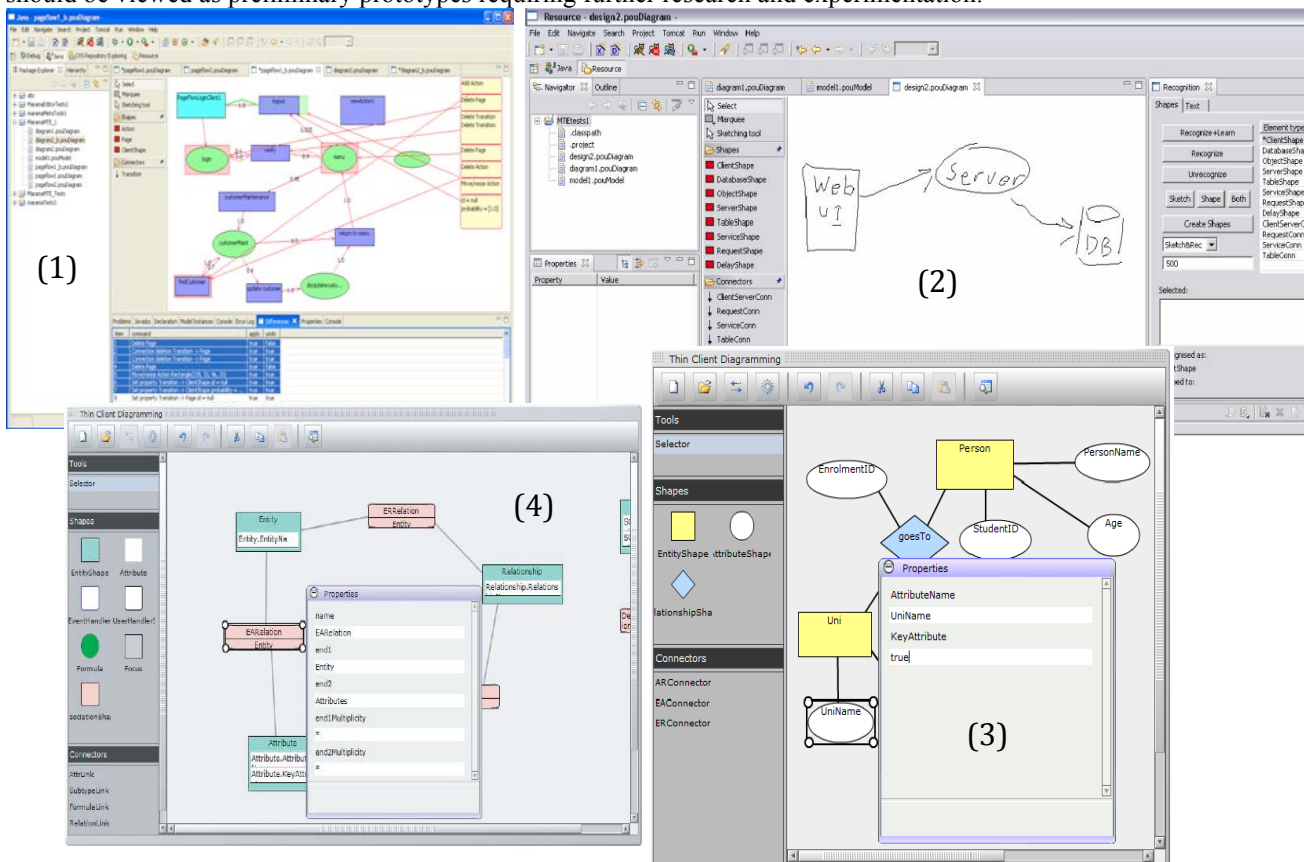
should be viewed as preliminary prototypes requiring further research and experimentation.

Java - pageflow1_b.pouDiagram

File Edit Navigate Search Project Tomcat Run Window Help

(1)

Resource - design2.pouDiagram -

File Edit Navigate Search Project Tomcat Run Window Help

Java Resource

Navigator Outline

MTEtests1
.classpath
.project
design2.pouDiagram
diagram1.pouDiagram
model1.pouModel

diagram1.pouDiagram model1.pouModel design2.pouDiagram

Select
Marquee
Sketching tool

Shapes
ClientShape
DatabaseShape
ObjectShape
ServerShape
TableShape
ServiceShape
RequestShape
DelayShape

Connectors
ClientServerConn
RequestConn
ServiceConn
TableConn

Web UI
Server
DB

(2)

Properties

Property Value

Recognition

Shapes Text

Recognize+Learn
Recognize
Unrecognize
Sketch Shape Both
Create Shapes
Sketch&Rec
500

Element type
*ClientShape
DatabaseSha
ObjectShape
ServerShape
TableShape
ServiceShape
RequestShape
DelayShape
ClientServerC
RequestConn
ServiceConn
TableConn

Selected:

gnised as:
tShape
ed to:

Thin Client Diagramming

Tools
Selector

Shapes
EntityShape Attribute
EventHandler UserHandler
Formula Focus
ociationsha

Connectors
AttrLink
SubtypeLink
FormulaLink
RelationLink

Entity
Entity.EntityNa

ERRelation
Entity

(4)

Relationship
Relationship.Relations

EARelation
Entity

Attribute
Attribute.Attribut
Attribute.KeyAttr

Properties
name
EARelation
end1
Entity
end2
Attributes
end1Multiplicity
*
end2Multiplicity
*

Thin Client Diagramming

Tools
Selector

Shapes
EntityShape ttributeShap
lationshipSha

Connectors
ARConnector
EAConnector
ERConnector

Person
EnrolmentID
PersonName
goesTo
StudentID
Age
Uni
UniName

Properties
AttributeName
UniName
KeyAttribute
true

(3)